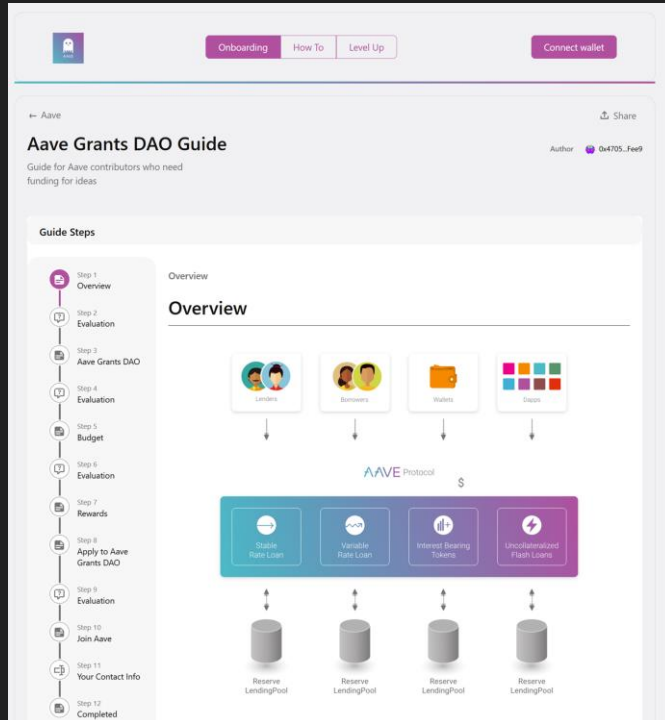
Onboarding How To Level Up

Connect wallet

← Aave

Share

Aave Grants DAO Guide

Author 0x4705...Fee9

Guide for Aave contributors who need funding for ideas

Guide Steps

Step 1
Overview

Step 2
Evaluation

Step 3
Aave Grants DAO

Step 4
Evaluation

Step 5
Budget

Step 6
Evaluation

Step 7
Rewards

Step 8
Apply to Aave Grants DAO

Step 9
Evaluation

Step 10
Join Aave

Step 11
Your Contact Info

Step 12
Completed

Overview

Overview

Lenders

Borrowers

Wallets

Dapps

AAVE Protocol

$

Stable Rate Loan

Variable Rate Loan

Interest Bearing Tokens

Uncollateralized Flash Loans

Reserve LendingPool

Reserve LendingPool

Reserve LendingPool

Reserve LendingPool